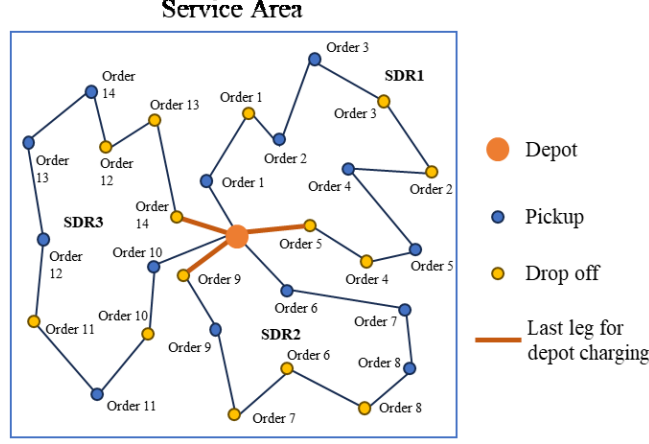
Service Area

Order 3
SDR1
Order 14
Order 13
Order 1
Order 3
Order 13
Order 12
Order 2
Order 1
Order 4
Order 2
Order 14
SDR3
Order 5
Order 12
Order 10
Order 4
Order 5
Order 9
Order 6
Order 7
Order 11
Order 10
SDR2
Order 9
Order 6
Order 8
Order 8
Order 11
Order 7

Depot
Pickup
Drop off
Last leg for depot charging